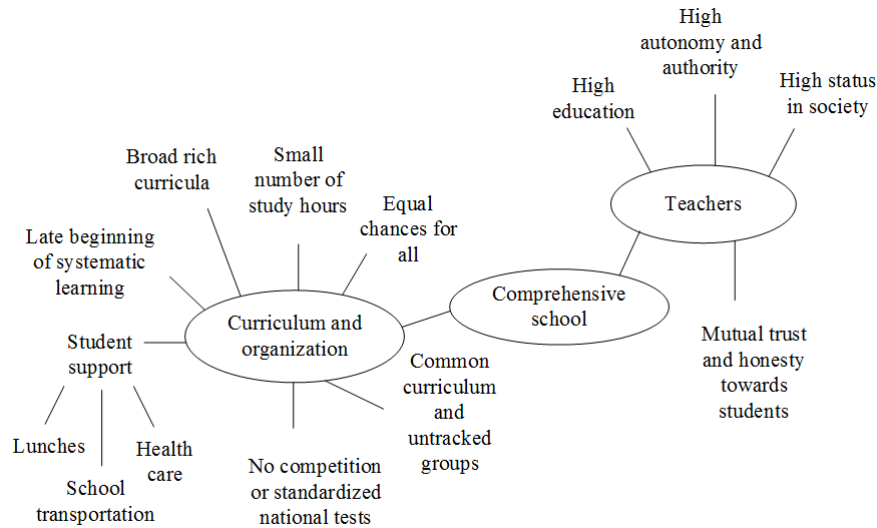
High autonomy and authority

High education

High status in society

Teachers

Broad rich curricula

Small number of study hours

Equal chances for all

Late beginning of systematic learning

Comprehensive school

Student support

Curriculum and organization

Mutual trust and honesty towards students

Common curriculum and untracked groups

Lunches

Health care

School transportation

No competition or standardized national tests